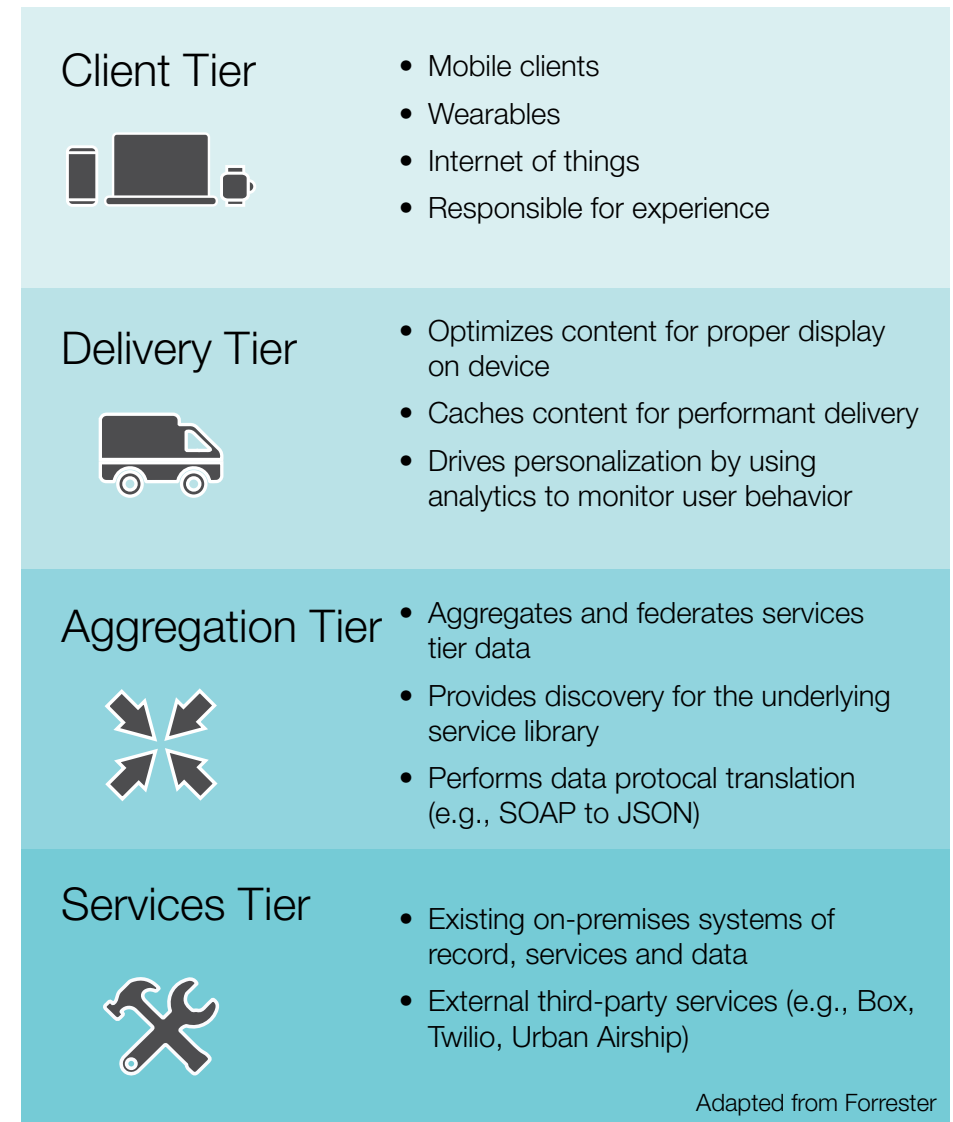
Client Tier

- Mobile clients
- Wearables
- Internet of things
- Responsible for experience

Delivery Tier

- Optimizes content for proper display on device
- Caches content for performant delivery
- Drives personalization by using analytics to monitor user behavior

Aggregation Tier

- Aggregates and federates services tier data
- Provides discovery for the underlying service library
- Performs data protocal translation (e.g., SOAP to JSON)

Services Tier

- Existing on-premises systems of record, services and data
- External third-party services (e.g., Box, Twilio, Urban Airship)

Adapted from Forrester